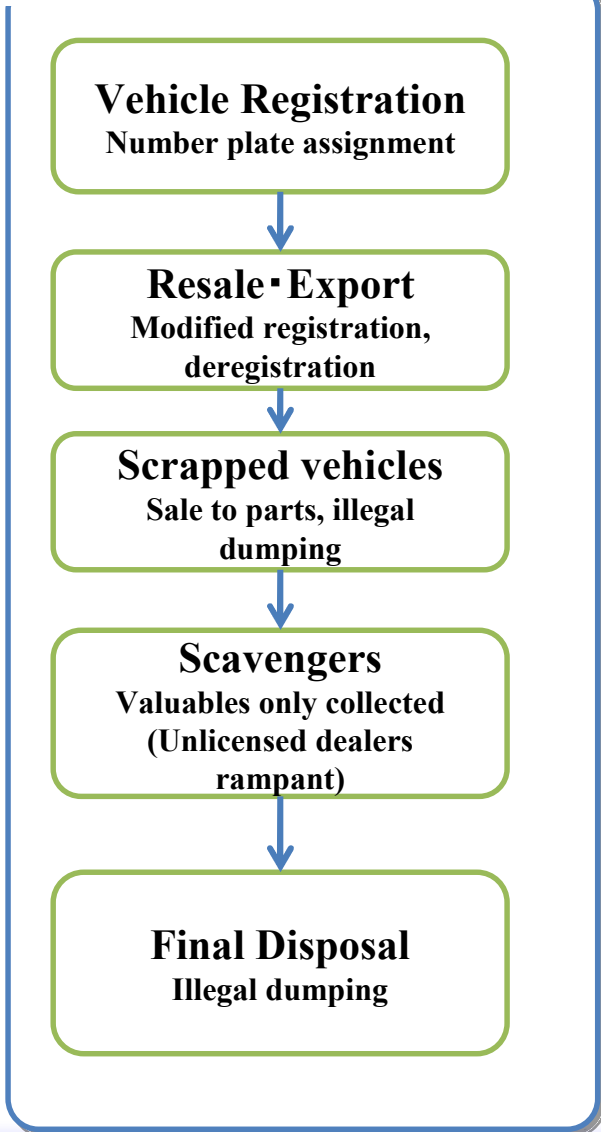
Vehicle Registration
Number plate assignment

Resale・Export
Modified registration, deregistration

Scrapped vehicles
Sale to parts, illegal dumping

Scavengers
Valuables only collected (Unlicensed dealers rampant)

Final Disposal
Illegal dumping